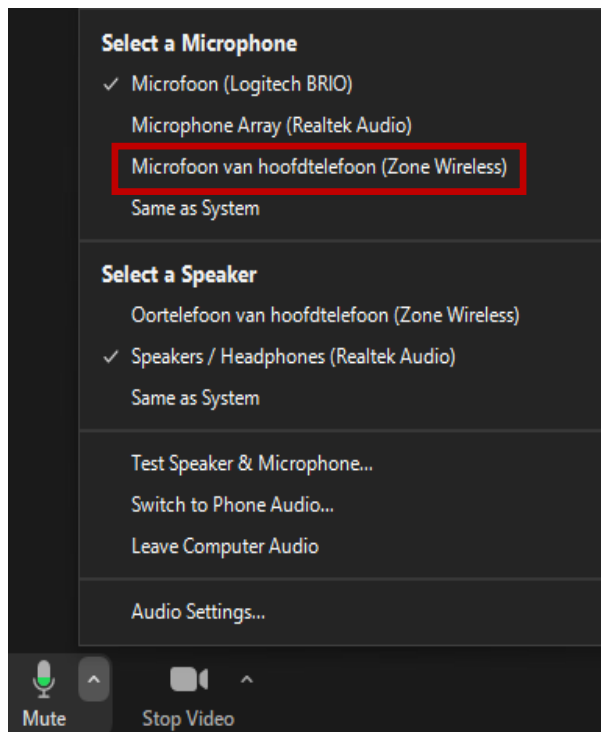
Select a Microphone

✓ Microfoon (Logitech BRIO)

Microphone Array (Realtek Audio)

Microfoon van hoofdtelefoon (Zone Wireless)

Same as System

Select a Speaker

Oortelefoon van hoofdtelefoon (Zone Wireless)

✓ Speakers / Headphones (Realtek Audio)

Same as System

Test Speaker & Microphone...

Switch to Phone Audio...

Leave Computer Audio

Audio Settings...

Mute

Stop Video